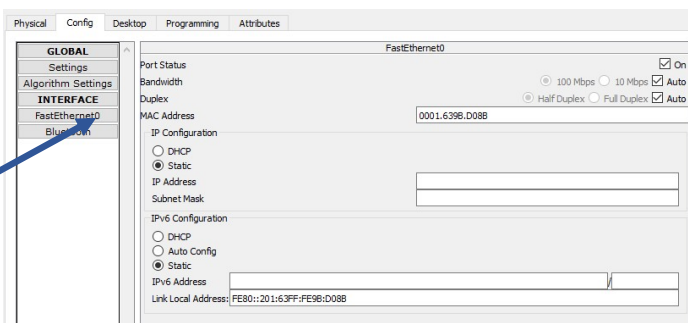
Physical Config Desktop Programming Attributes

GLOBAL
Settings
Algorithm Settings
INTERFACE
FastEthernet0
Bluetooth

FastEthernet0

Port Status ☑ On
Bandwidth ◉ 100 Mbps ◯ 10 Mbps ☑ Auto
Duplex ◉ Half Duplex ◯ Full Duplex ☑ Auto
MAC Address 0001.639B.D08B

IP Configuration
◯ DHCP
◉ Static
IP Address
Subnet Mask

IPv6 Configuration
◯ DHCP
◯ Auto Config
◉ Static
IPv6 Address /
Link Local Address: FE80::201:63FF:FE9B:D08B